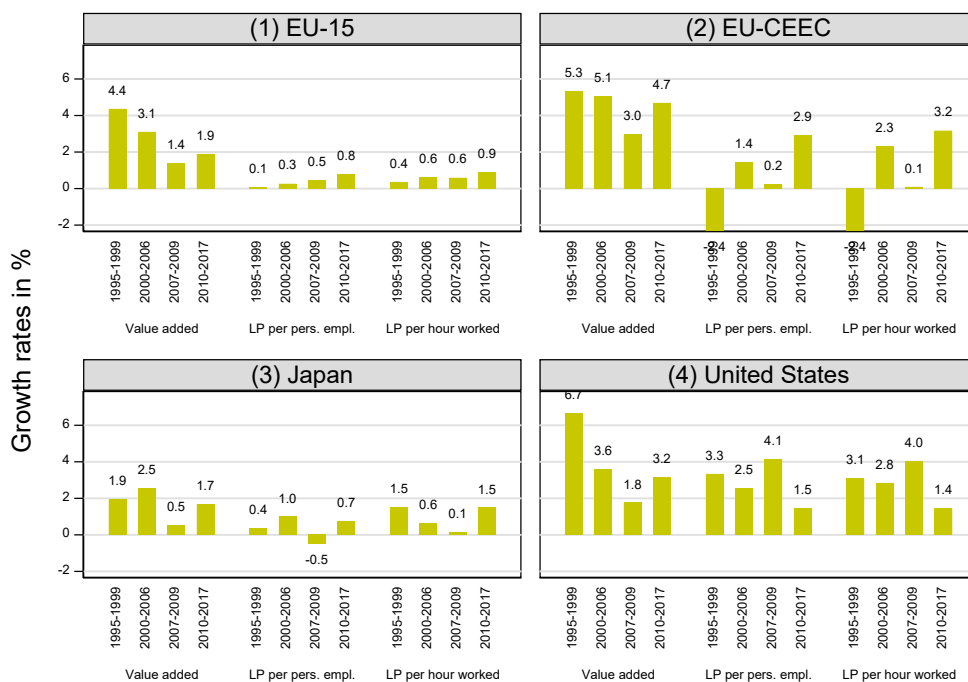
Growth rates in %

(1) EU-15

6
4
2
0
-2

4.4
3.1
1.4
1.9
0.1
0.3
0.5
0.8
0.4
0.6
0.6
0.9

1995-1999
2000-2006
2007-2009
2010-2017
1995-1999
2000-2006
2007-2009
2010-2017
1995-1999
2000-2006
2007-2009
2010-2017

Value added
LP per pers. empl.
LP per hour worked

(2) EU-CEEC

5.3
5.1
3.0
4.7
-2.4
1.4
0.2
2.9
-2.4
2.3
0.1
3.2

1995-1999
2000-2006
2007-2009
2010-2017
1995-1999
2000-2006
2007-2009
2010-2017
1995-1999
2000-2006
2007-2009
2010-2017

Value added
LP per pers. empl.
LP per hour worked

(3) Japan

6
4
2
0
-2

1.9
2.5
0.5
1.7
0.4
1.0
-0.5
0.7
1.5
0.6
0.1
1.5

1995-1999
2000-2006
2007-2009
2010-2017
1995-1999
2000-2006
2007-2009
2010-2017
1995-1999
2000-2006
2007-2009
2010-2017

Value added
LP per pers. empl.
LP per hour worked

(4) United States

6.7
3.6
1.8
3.2
3.3
2.5
4.1
1.5
3.1
2.8
4.0
1.4

1995-1999
2000-2006
2007-2009
2010-2017
1995-1999
2000-2006
2007-2009
2010-2017
1995-1999
2000-2006
2007-2009
2010-2017

Value added
LP per pers. empl.
LP per hour worked